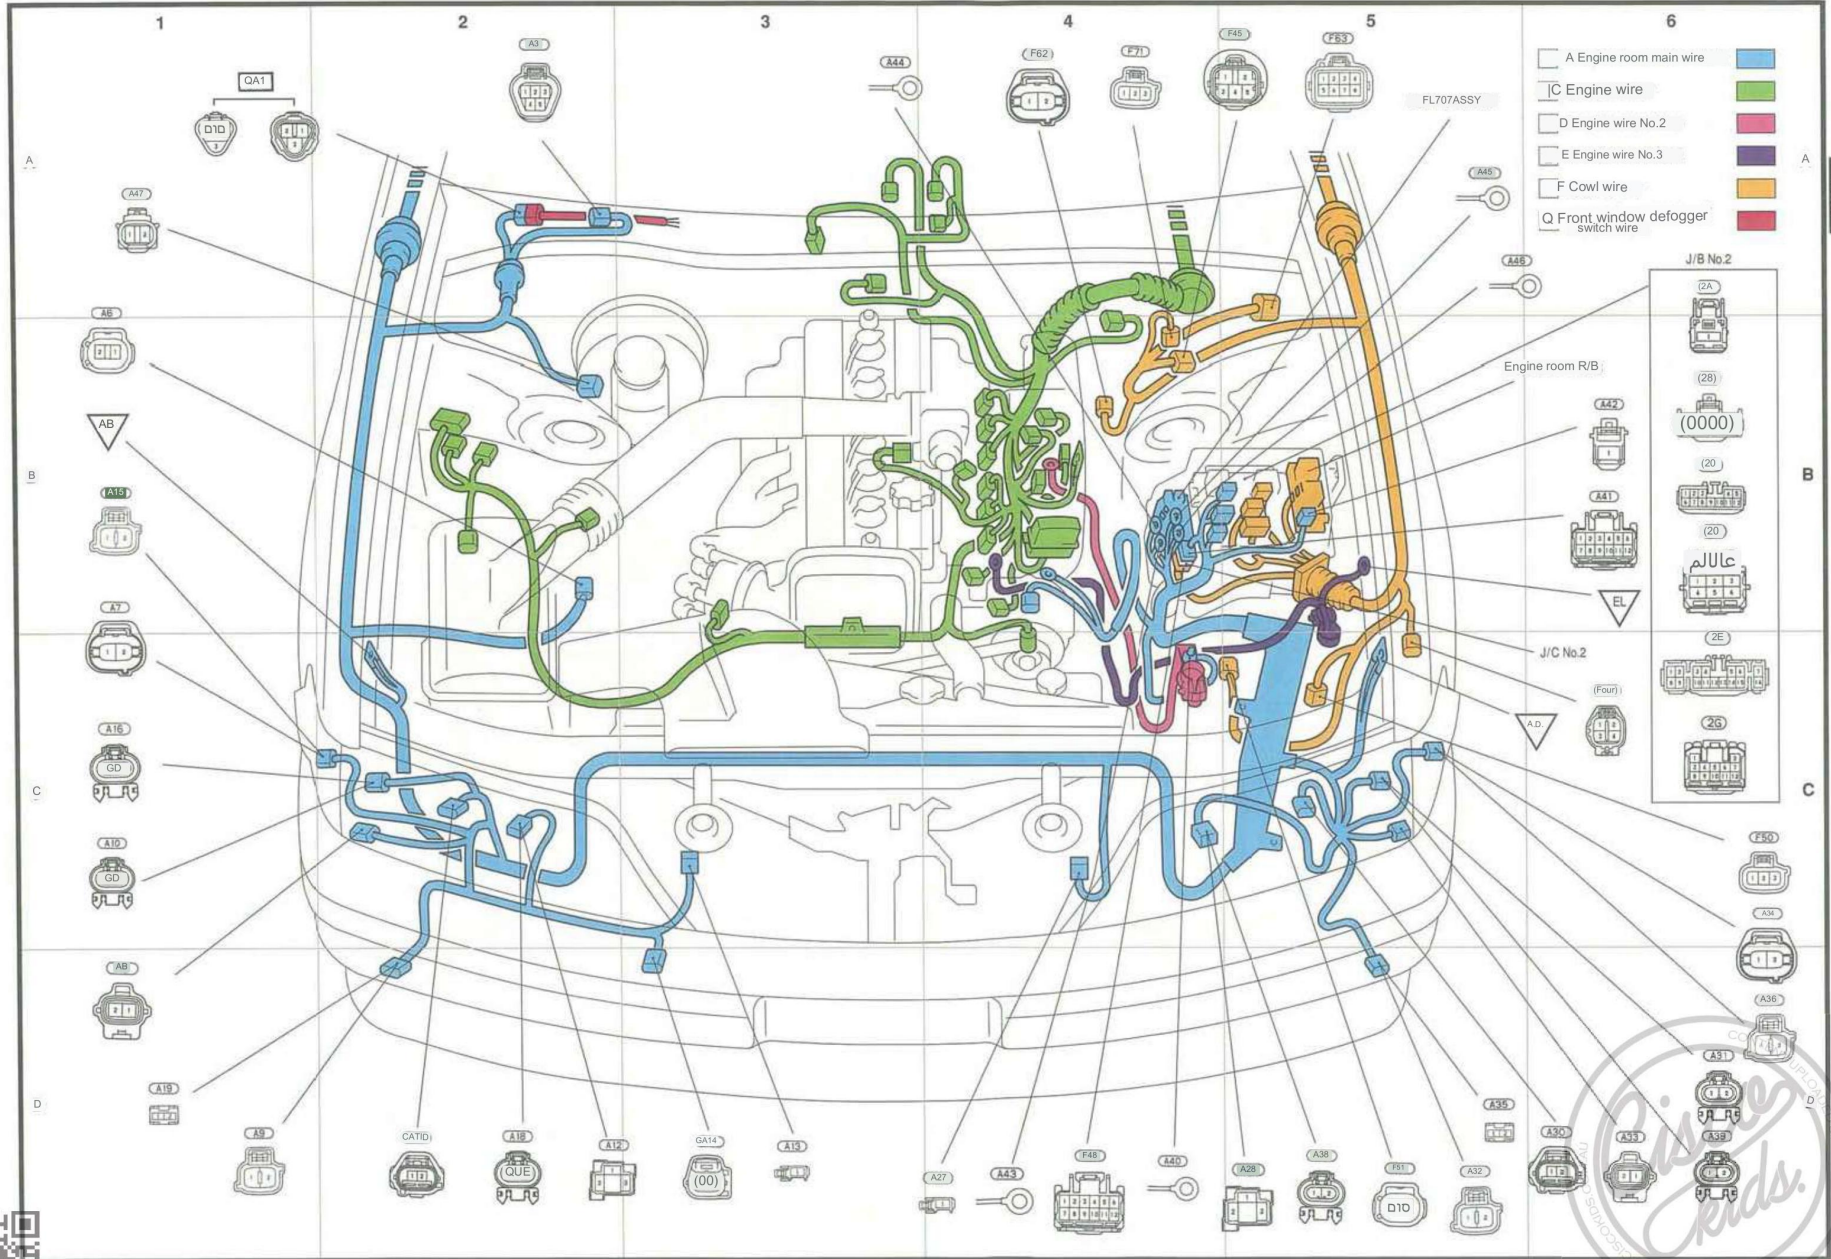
1 2 3 4 5 6

A Engine room main wire
C Engine wire
D Engine wire No.2
E Engine wire No.3
F Cowl wire
Q Front window defogger switch wire

QA1
A3
A44
F62
F71
F45
F63
FL707ASSY
A47
A45
A46
J/B No.2
2A
(28)
(0000)
(20)
(20)
2E
2G
A6
Engine room R/B
A42
A41
AB
A15
EL
A7
J/C No.2
(Four)
A.D.
A16
GD
A10
GD
F50
A34
AB
A36
A19
A31
A35
A9
CATID
A18
QUE
A12
GA14
(00)
A13
A27
A43
F48
A40
A28
A38
F51
A32
A30
A33
A39

A
B
C
D